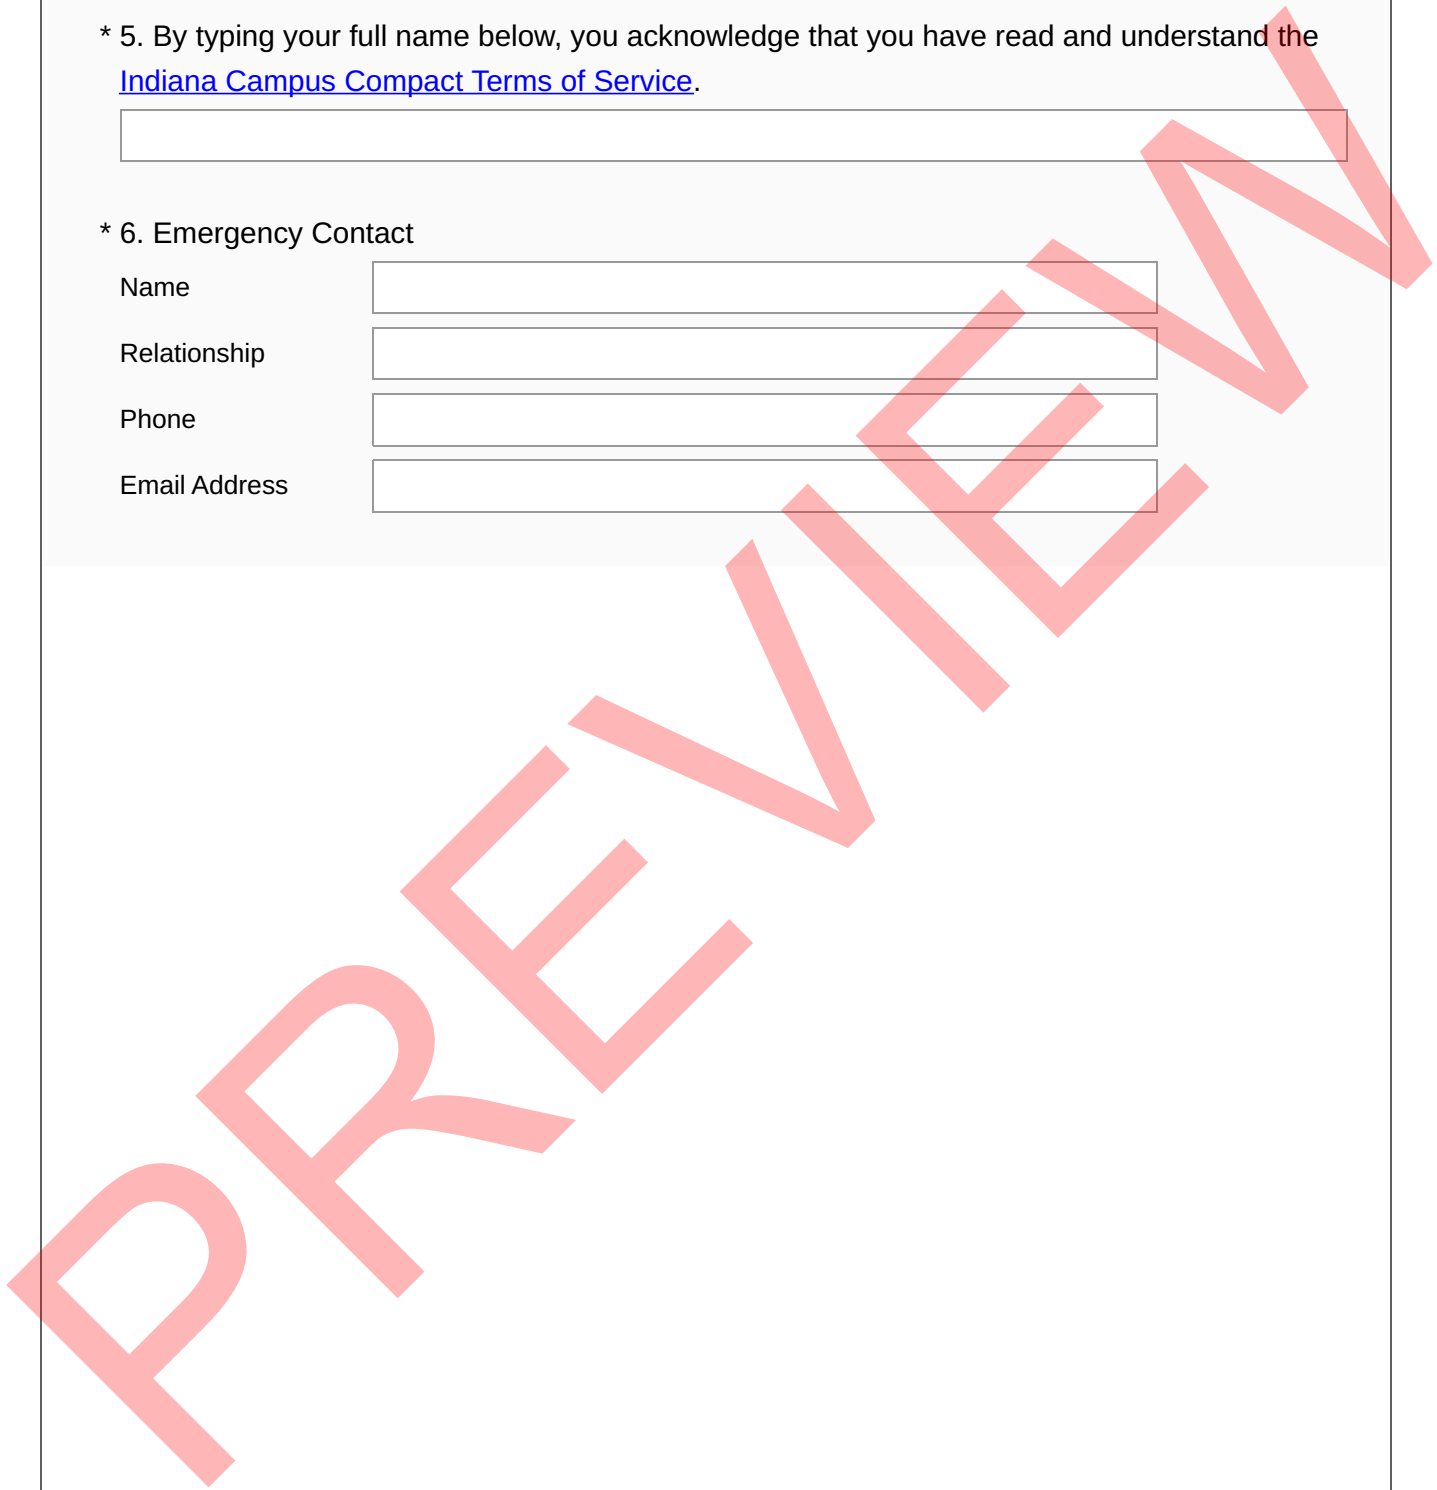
* 5. By typing your full name below, you acknowledge that you have read and understand the Indiana Campus Compact Terms of Service.

* 6. Emergency Contact

Name

Relationship

Phone

Email Address

PREVIEW